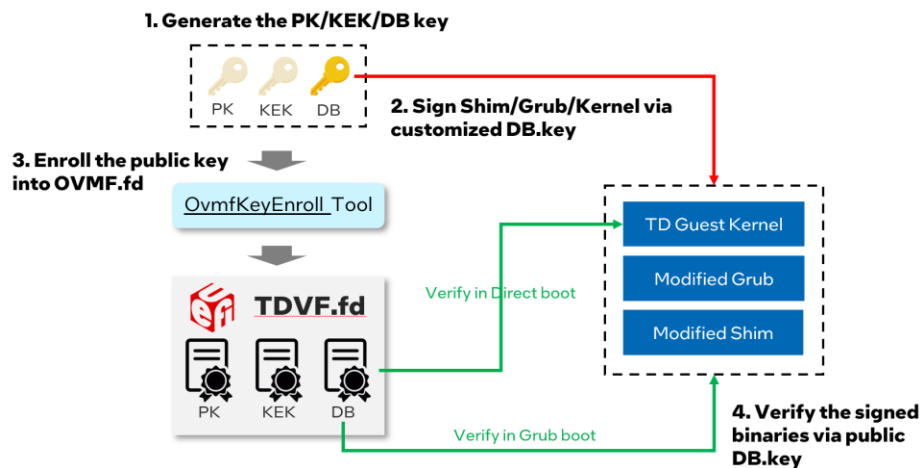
1. Generate the PK/KEK/DB key

PK KEK DB

2. Sign Shim/Grub/Kernel via customized DB.key

3. Enroll the public key into OVMF.fd

OvmfKeyEnroll Tool

TDVF.fd

PK KEK DB

Verify in Direct boot

TD Guest Kernel

Modified Grub

Modified Shim

Verify in Grub boot

4. Verify the signed binaries via public DB.key